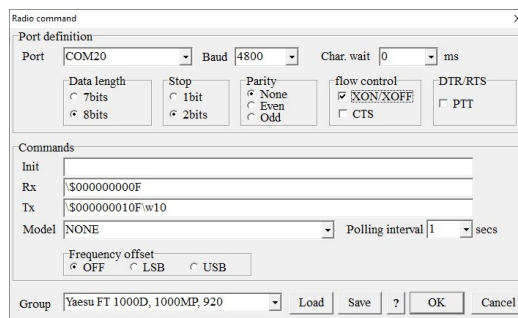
Radio command

Port definition

Port COM20 Baud 4800 Char. wait 0 ms

Data length
7bits
8bits

Stop
1bit
2bits

Parity
None
Even
Odd

flow control
XON/XOFF
CTS

DTR/RTS
PTT

Commands

Init

Rx \$000000000F

Tx \$000000010F\w10

Model NONE

Polling interval 1 secs

Frequency offset
OFF LSB USB

Group Yaesu FT 1000D, 1000MP, 920

Load Save ? OK Cancel